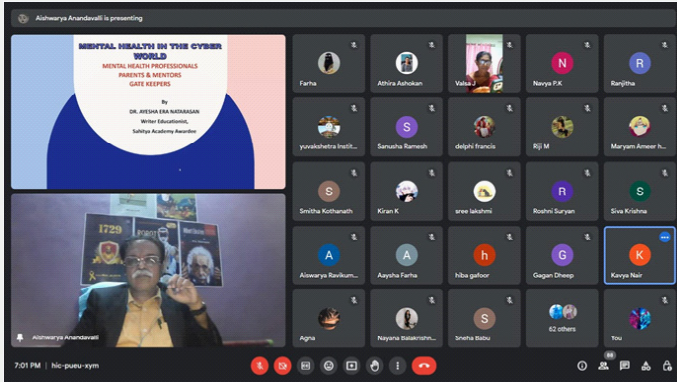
Aishwarya Anandavalli is presenting

MENTAL HEALTH IN THE CYBER WORLD
MENTAL HEALTH PROFESSIONALS
PARENTS & MENTORS
GATE KEEPERS

By
DR. AYESHA ERA NATARASAN
Writer Educationist,
Sahitya Academy Awardee

1729

Aishwarya Anandavalli

Farha
Athira Ashokan
Valsa J
N
Navya P.K
R
Ranjitha
yuvakshetra Instit...
S
Sanusha Ramesh
delphi francis
Riji M
Maryam Ameer h...
S
Smitha Kothanath
Kiran K
sree lakshmi
R
Roshni Suryan
S
Siva Krishna
A
Aiswarya Ravikum...
A
Aaysha Farha
h
hiba gafoor
G
Gagan Dheep
K
Kavya Nair
Agna
Nayana Balakrishn...
S
Sneha Babu
62 others
You

7:01 PM | hic-pueu-xym
66